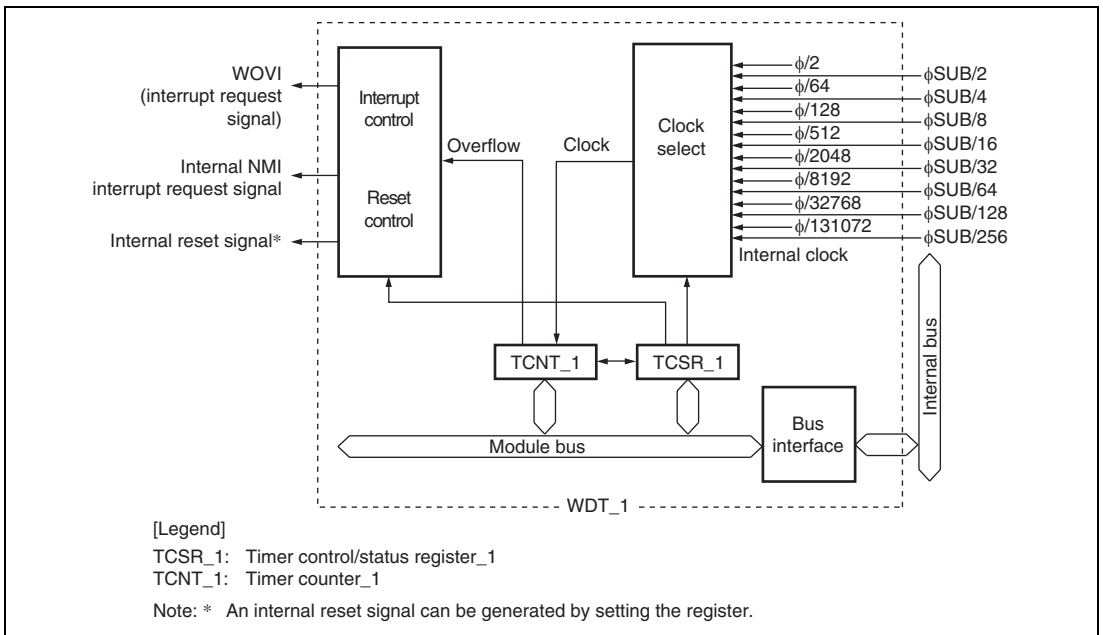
WOVI
(interrupt request signal)

Internal NMI interrupt request signal

Internal reset signal*

Interrupt control

Reset control

Overflow

Clock

Clock select

$\phi/2$
$\phi/64$
$\phi/128$
$\phi/512$
$\phi/2048$
$\phi/8192$
$\phi/32768$
$\phi/131072$

$\phi$SUB/2
$\phi$SUB/4
$\phi$SUB/8
$\phi$SUB/16
$\phi$SUB/32
$\phi$SUB/64
$\phi$SUB/128
$\phi$SUB/256

Internal clock

TCNT_1

TCSR_1

Internal bus

Bus interface

Module bus

WDT_1

[Legend]

TCSR_1: Timer control/status register_1
TCNT_1: Timer counter_1

Note: * An internal reset signal can be generated by setting the register.